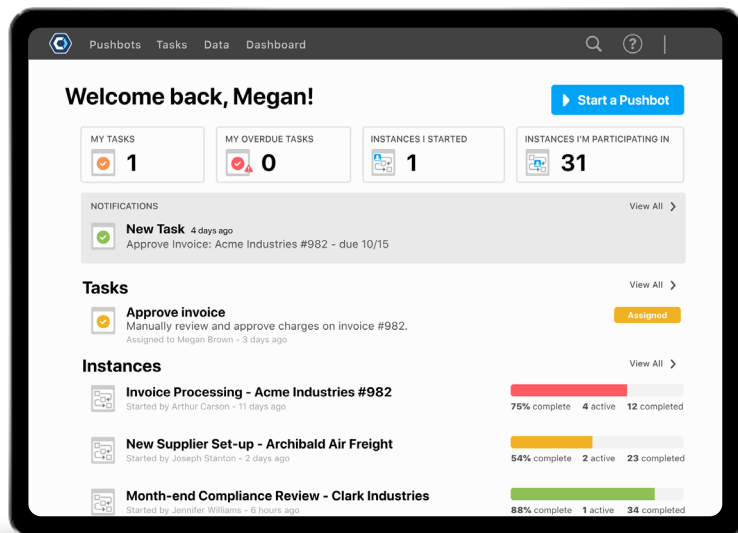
Pushbots Tasks Data Dashboard

Welcome back, Megan!

Start a Pushbot

MY TASKS
1

MY OVERDUE TASKS
0

INSTANCES I STARTED
1

INSTANCES I'M PARTICIPATING IN
31

NOTIFICATIONS

View All

New Task 4 days ago
Approve Invoice: Acme Industries #982 - due 10/15

Tasks

View All

Approve invoice
Manually review and approve charges on invoice #982.
Assigned to Megan Brown - 3 days ago

Assigned

Instances

View All

Invoice Processing - Acme Industries #982
Started by Arthur Carson - 11 days ago
75% complete 4 active 12 completed

New Supplier Set-up - Archibald Air Freight
Started by Joseph Stanton - 2 days ago
54% complete 2 active 23 completed

Month-end Compliance Review - Clark Industries
Started by Jennifer Williams - 6 hours ago
88% complete 1 active 34 completed